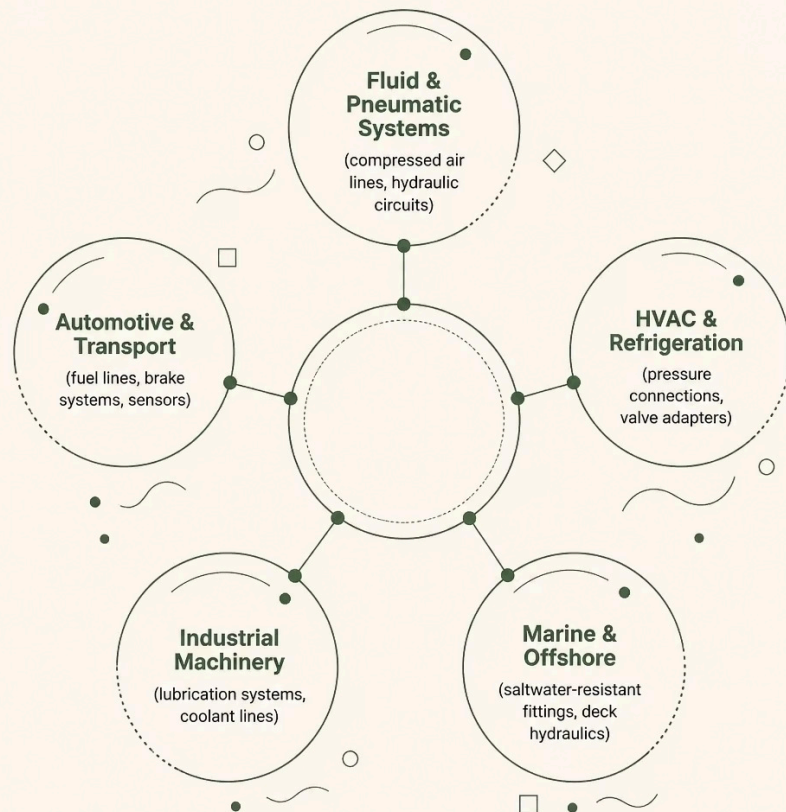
Fluid & Pneumatic Systems

(compressed air lines, hydraulic circuits)

Automotive & Transport

(fuel lines, brake systems, sensors)

HVAC & Refrigeration

(pressure connections, valve adapters)

Industrial Machinery

(lubrication systems, coolant lines)

Marine & Offshore

(saltwater-resistant fittings, deck hydraulics)